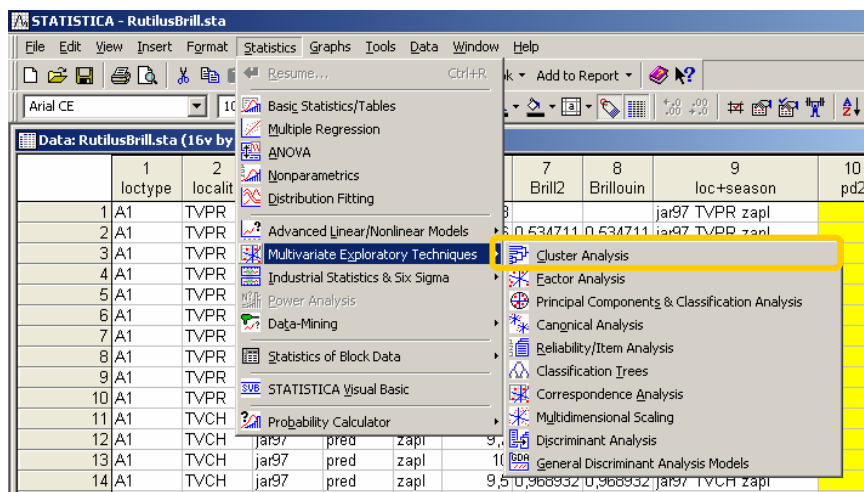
STATISTICA - RutilusBrill.sta

File Edit View Insert Format Statistics Graphs Tools Data Window Help

Resume... Ctrl+R

Basic Statistics/Tables
Multiple Regression
ANOVA
Nonparametrics
Distribution Fitting
Advanced Linear/Nonlinear Models
Multivariate Exploratory Techniques
Industrial Statistics & Six Sigma
Power Analysis
Data-Mining
Statistics of Block Data
STATISTICA Visual Basic
Probability Calculator

Cluster Analysis
Factor Analysis
Principal Components & Classification Analysis
Canonical Analysis
Reliability/Item Analysis
Classification Trees
Correspondence Analysis
Multidimensional Scaling
Discriminant Analysis
General Discriminant Analysis Models

k Add to Report

Arial CE 10

Data: RutilusBrill.sta (16v by

| | 1 loctype | 2 localit | | | | 7 Brill2 | 8 Brillouin | 9 loc+season | 10 pd2 |
|---|---|---|---|---|---|---|---|---|---|
| 1 | A1 | TVPR | | | | 3 | | jar97 TVPR zapl | |
| 2 | A1 | TVPR | | | | 6 0,534711 | 0,534711 | jar97 TVPR zapl | |
| 3 | A1 | TVPR | | | | | | | |
| 4 | A1 | TVPR | | | | | | | |
| 5 | A1 | TVPR | | | | | | | |
| 6 | A1 | TVPR | | | | | | | |
| 7 | A1 | TVPR | | | | | | | |
| 8 | A1 | TVPR | | | | | | | |
| 9 | A1 | TVPR | | | | | | | |
| 10 | A1 | TVPR | | | | | | | |
| 11 | A1 | TVCH | | | | | | | |
| 12 | A1 | TVCH | jar97 | pred | zapl | 9, | | | |
| 13 | A1 | TVCH | jar97 | pred | zapl | 1( | | | |
| 14 | A1 | TVCH | jar97 | pred | zapl | 9,5 0,968932 | 0,968932 | jar97 TVCH zapl | |